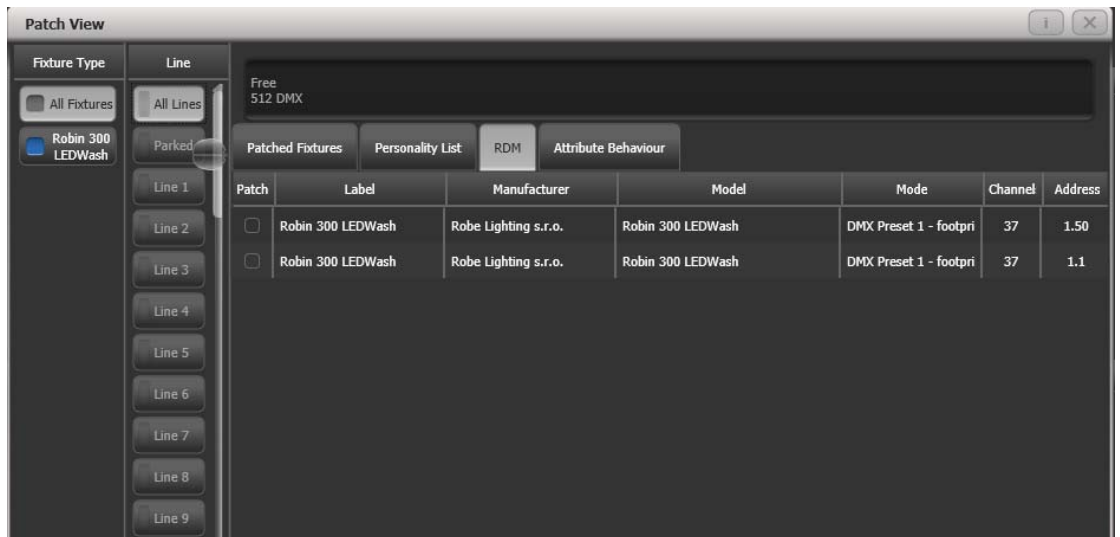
Patch View

i X

Fixture Type

All Fixtures

Robin 300 LEDWash

Line

All Lines

Parked

Line 1

Line 2

Line 3

Line 4

Line 5

Line 6

Line 7

Line 8

Line 9

Free
512 DMX

Patched Fixtures | Personality List | RDM | Attribute Behaviour

| Patch | Label | Manufacturer | Model | Mode | Channel | Address |
|---|---|---|---|---|---|---|
| | Robin 300 LEDWash | Robe Lighting s.r.o. | Robin 300 LEDWash | DMX Preset 1 - footpri | 37 | 1.50 |
| | Robin 300 LEDWash | Robe Lighting s.r.o. | Robin 300 LEDWash | DMX Preset 1 - footpri | 37 | 1.1 |